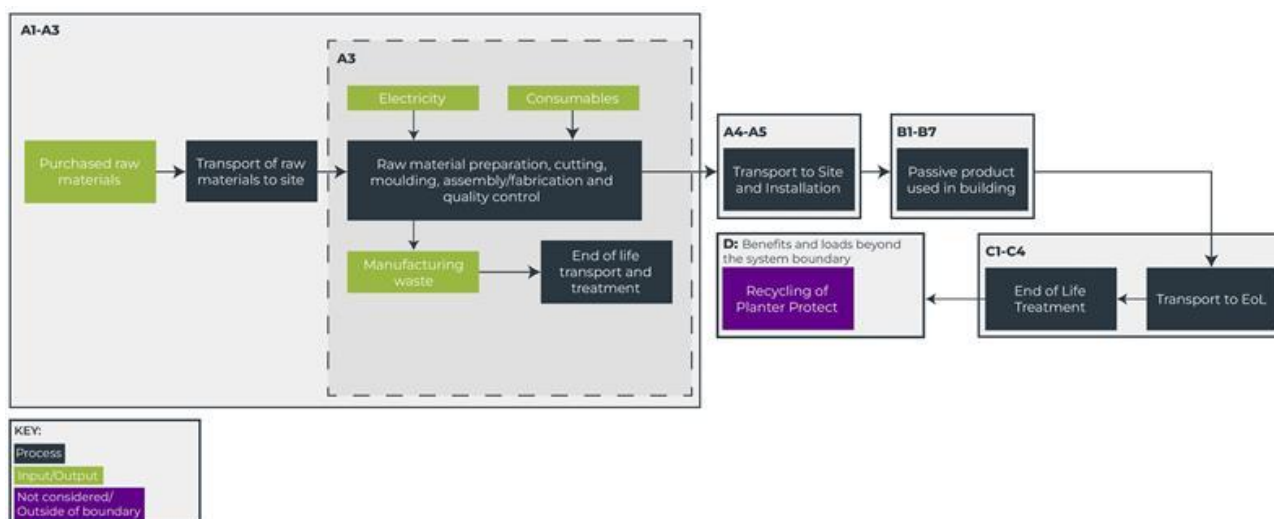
A1-A3

A3

Electricity

Consumables

Purchased raw materials

Transport of raw materials to site

Raw material preparation, cutting, moulding, assembly/fabrication and quality control

Manufacturing waste

End of life transport and treatment

A4-A5

Transport to Site and Installation

B1-B7

Passive product used in building

D: Benefits and loads beyond the system boundary

Recycling of Planter Protect

C1-C4

End of Life Treatment

Transport to EoL

KEY:

Process

Input/Output

Not considered/ Outside of boundary